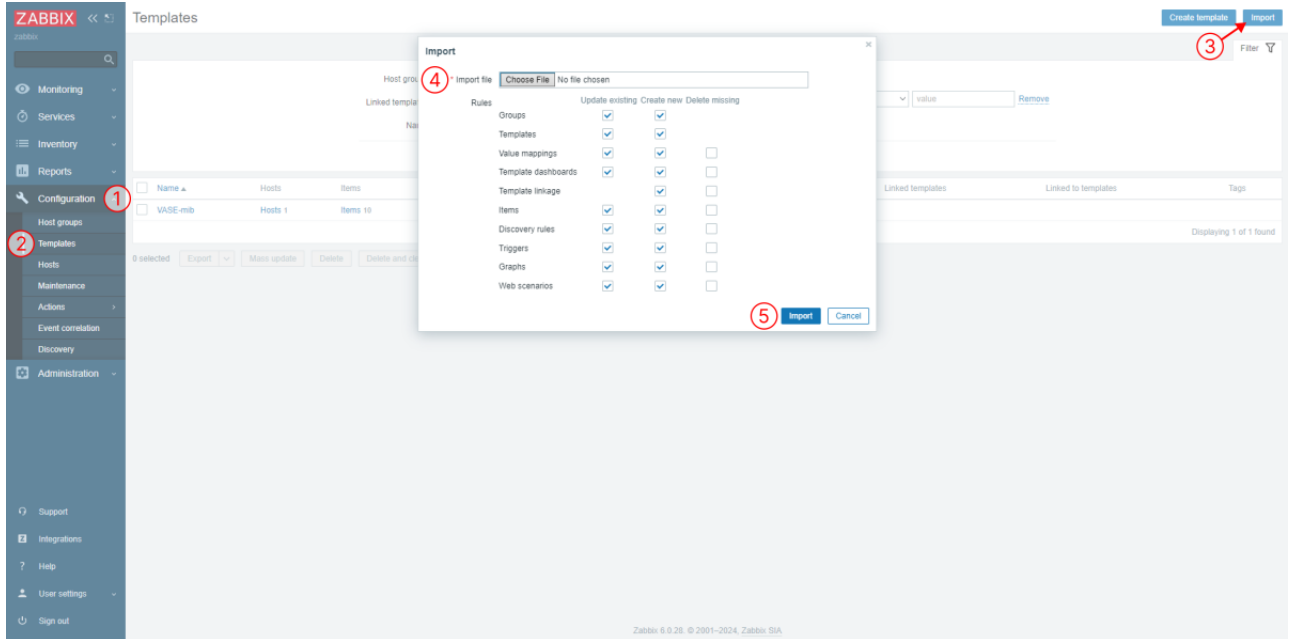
ZABBIX
zabbix
Monitoring
Services
Inventory
Reports
Configuration ①
Host groups
② Templates
Hosts
Maintenance
Actions
Event correlation
Discovery
Administration
Support
Integrations
Help
User settings
Sign out

Templates
Create template Import
③
Filter

Host grou
Linked templa
Na
value Remove

Name ▲ Hosts Items Linked templates Linked to templates Tags
VASE-mib Hosts 1 Items 10
Displaying 1 of 1 found
0 selected Export Mass update Delete Delete and cl

Import
④ * Import file Choose File No file chosen
Rules

| | Update existing | Create new | Delete missing |
|---|---|---|---|
| Groups | ✓ | ✓ | |
| Templates | ✓ | ✓ | |
| Value mappings | ✓ | ✓ | ☐ |
| Template dashboards | ✓ | ✓ | ☐ |
| Template linkage | | ✓ | ☐ |
| Items | ✓ | ✓ | ☐ |
| Discovery rules | ✓ | ✓ | ☐ |
| Triggers | ✓ | ✓ | ☐ |
| Graphs | ✓ | ✓ | ☐ |
| Web scenarios | ✓ | ✓ | ☐ |

⑤ Import Cancel

Zabbix 6.0.28. © 2001–2024, Zabbix SIA